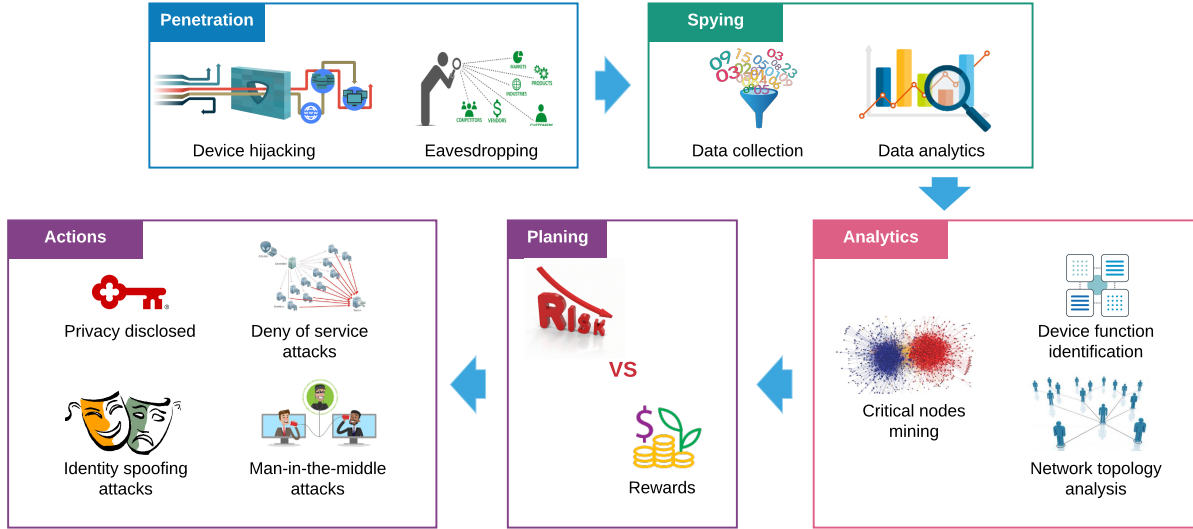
Penetration

Device hijacking

MARKETS PRODUCTS INDUSTRIES COMPETITORS VENDORS CUSTOMERS

Eavesdropping

Spying

Data collection

Data analytics

Analytics

Device function identification

Critical nodes mining

Network topology analysis

Planing

RISK

VS

Rewards

Actions

Privacy disclosed

Deny of service attacks

Identity spoofing attacks

Man-in-the-middle attacks